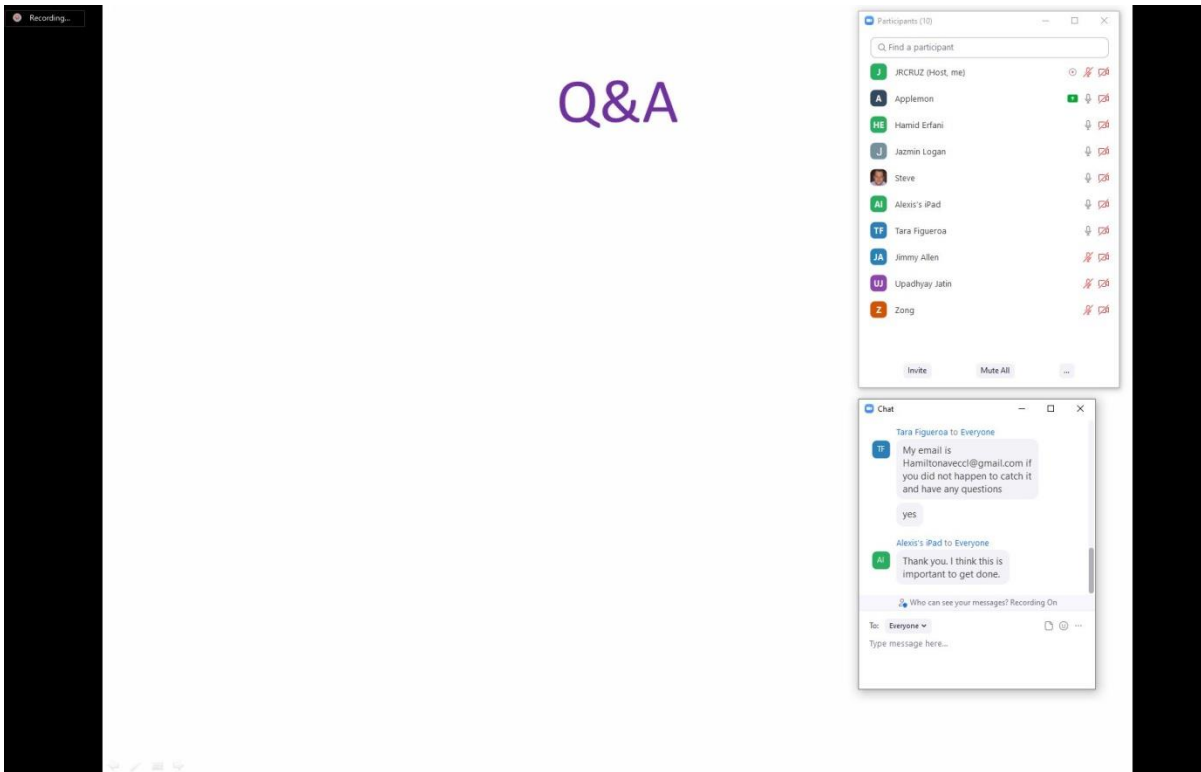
Recording...

Q&A

Participants (10)

Find a participant

J JRCRUZ (Host, me)
A Applemon
HE Hamid Erfani
J Jazmin Logan
Steve
AI Alexis's iPad
TF Tara Figueroa
JA Jimmy Allen
UJ Upadhyay Jatin
Z Zong

Invite
Mute All
...

Chat

Tara Figueroa to Everyone
TF My email is Hamiltonaveccl@gmail.com if you did not happen to catch it and have any questions

yes

Alexis's iPad to Everyone
AI Thank you. I think this is important to get done.

Who can see your messages? Recording On

To: Everyone

Type message here...